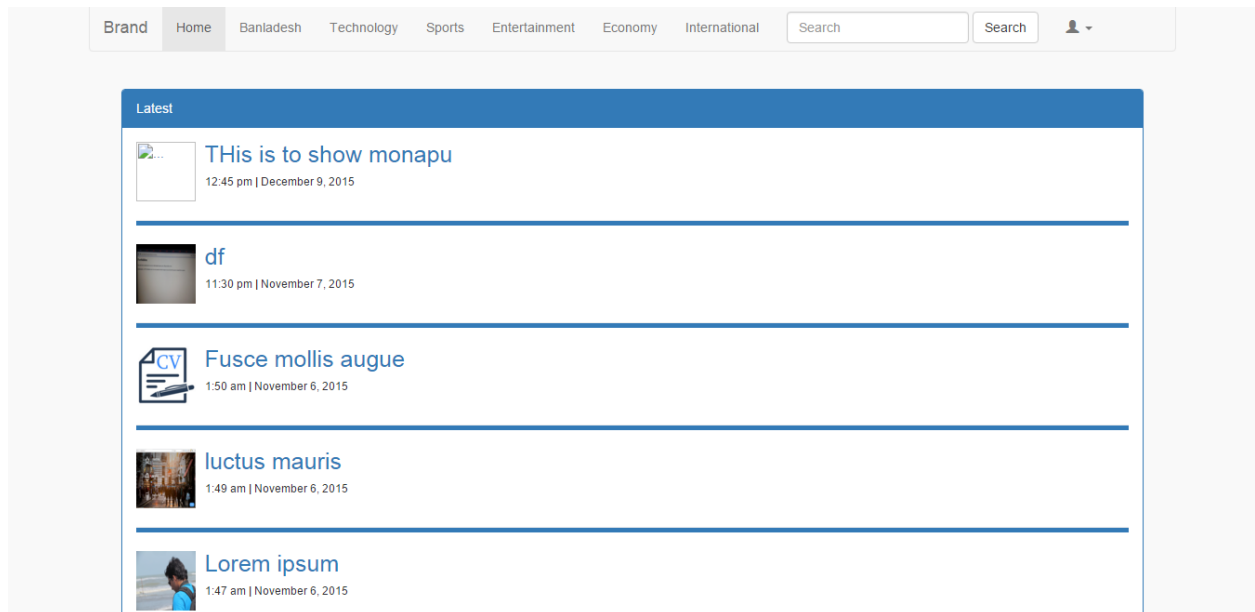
Brand Home Banladesh Technology Sports Entertainment Economy International Search Search

Latest

THis is to show monapu
12:45 pm | December 9, 2015

df
11:30 pm | November 7, 2015

CV

Fusce mollis augue
1:50 am | November 6, 2015

luctus mauris
1:49 am | November 6, 2015

Lorem ipsum
1:47 am | November 6, 2015